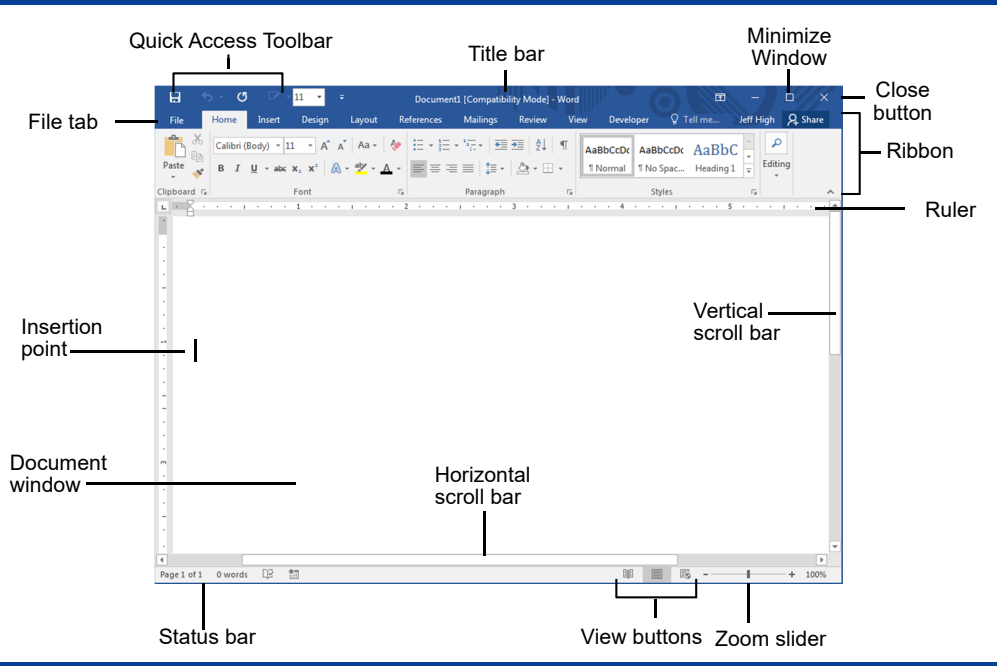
Quick Access Toolbar

Title bar

Minimize Window

Close button

File tab

Ribbon

Ruler

11

Document1 [Compatibility Mode] - Word

File Home Insert Design Layout References Mailings Review View Developer Tell me... Jeff High Share

Calibri (Body) 11 Aa

Paste

B I U abc $x_2$ $x^2$ A

AaBbCcDc ¶ Normal

AaBbCcDc ¶ No Spac...

AaBbC Heading 1

Editing

Clipboard Font Paragraph Styles

1 2 3 4 5

Insertion point

Vertical scroll bar

Document window

Horizontal scroll bar

Page 1 of 1 0 words

100%

Status bar

View buttons

Zoom slider